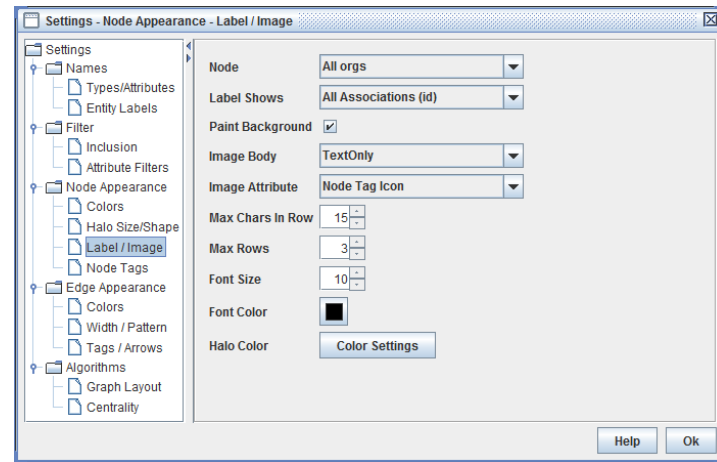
Settings - Node Appearance - Label / Image

Settings
Names
Types/Attributes
Entity Labels
Filter
Inclusion
Attribute Filters
Node Appearance
Colors
Halo Size/Shape
Label / Image
Node Tags
Edge Appearance
Colors
Width / Pattern
Tags / Arrows
Algorithms
Graph Layout
Centrality

Node
All orgs
Label Shows
All Associations (id)
Paint Background
Image Body
TextOnly
Image Attribute
Node Tag Icon
Max Chars In Row
15
Max Rows
3
Font Size
10
Font Color
Halo Color
Color Settings

Help
Ok